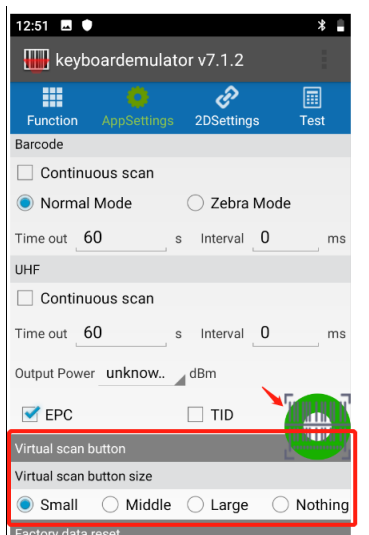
12:51

keyboardemulator v7.1.2

Function AppSettings 2DSettings Test

Barcode

Continuous scan

Normal Mode Zebra Mode

Time out 60 s Interval 0 ms

UHF

Continuous scan

Time out 60 s Interval 0 ms

Output Power unknow.. dBm

EPC TID

Virtual scan button

Virtual scan button size

Small Middle Large Nothing

Factory data reset